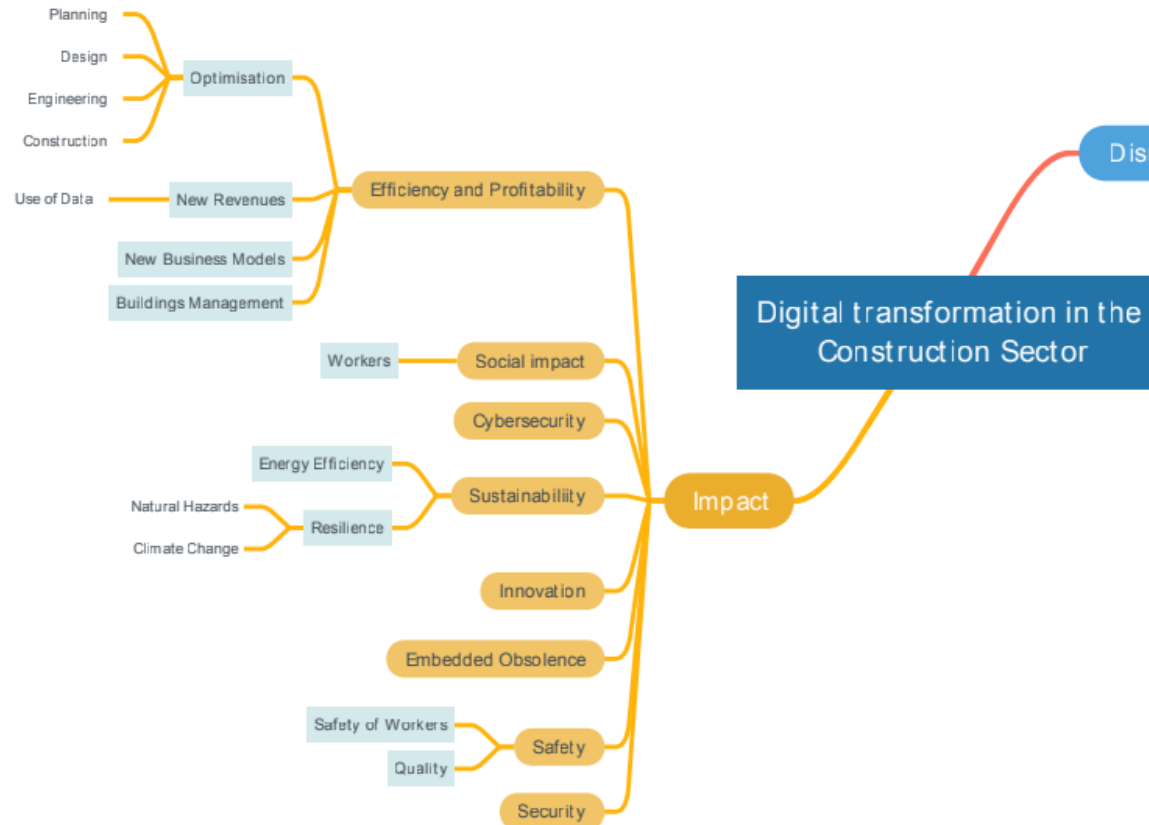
Planning
Design
Engineering
Construction
Optimisation
Use of Data
New Revenues
Efficiency and Profitability
New Business Models
Buildings Management
Workers
Social impact
Cybersecurity
Energy Efficiency
Natural Hazards
Resilience
Climate Change
Sustainabiliity
Impact
Innovation
Embedded Obsolence
Safety of Workers
Safety
Quality
Security
Dis
Digital transformation in the Construction Sector